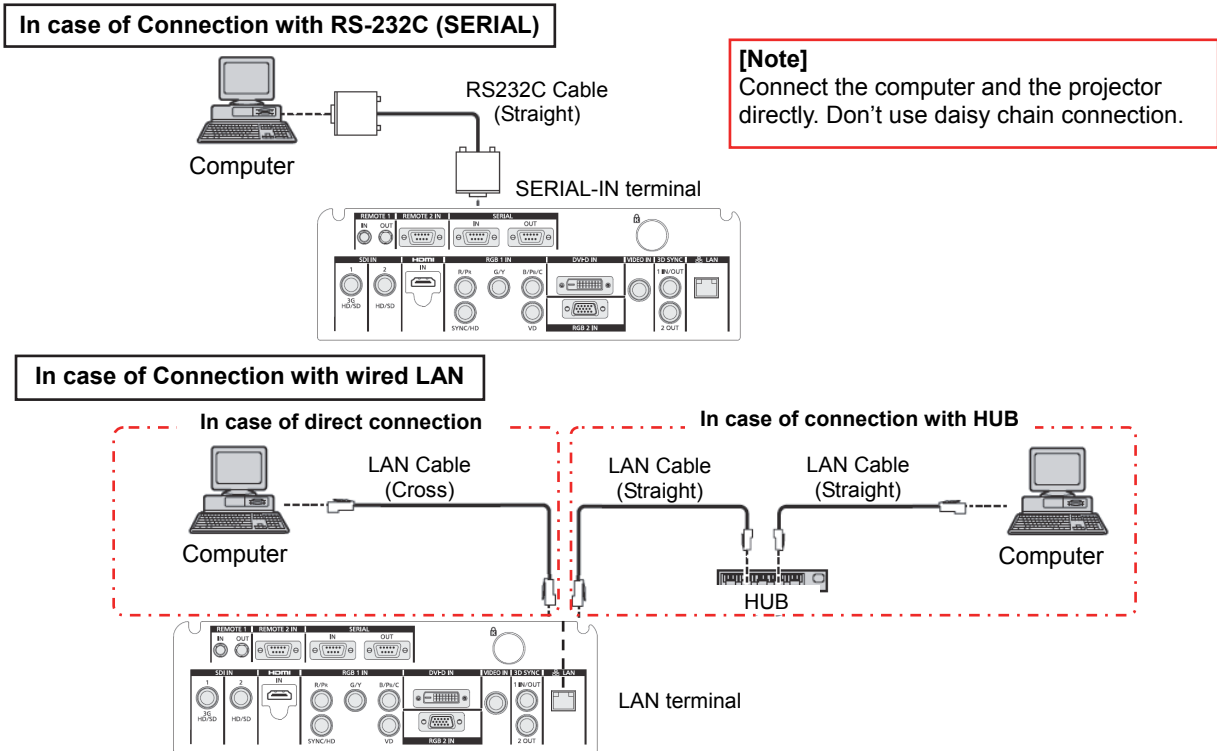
In case of Connection with RS-232C (SERIAL)

RS232C Cable (Straight)

Computer

SERIAL-IN terminal

[Note]
Connect the computer and the projector directly. Don't use daisy chain connection.

REMOTE 1 IN OUT REMOTE 2 IN SERIAL IN OUT

SDI IN 1 3G HD/SD 2 HD/SD HDMI IN RGB 1 IN R/PR G/Y B/PB/C SYNC/HD VD DVI-D IN RGB 2 IN VIDEO IN 3D SYNC 1 IN/OUT 2 OUT LAN

In case of Connection with wired LAN

In case of direct connection

LAN Cable (Cross)

Computer

In case of connection with HUB

LAN Cable (Straight)

LAN Cable (Straight)

Computer

HUB

REMOTE 1 IN OUT REMOTE 2 IN SERIAL IN OUT

SDI IN 1 3G HD/SD 2 HD/SD HDMI IN RGB 1 IN R/PR G/Y B/PB/C SYNC/HD VD DVI-D IN RGB 2 IN VIDEO IN 3D SYNC 1 IN/OUT 2 OUT LAN

LAN terminal